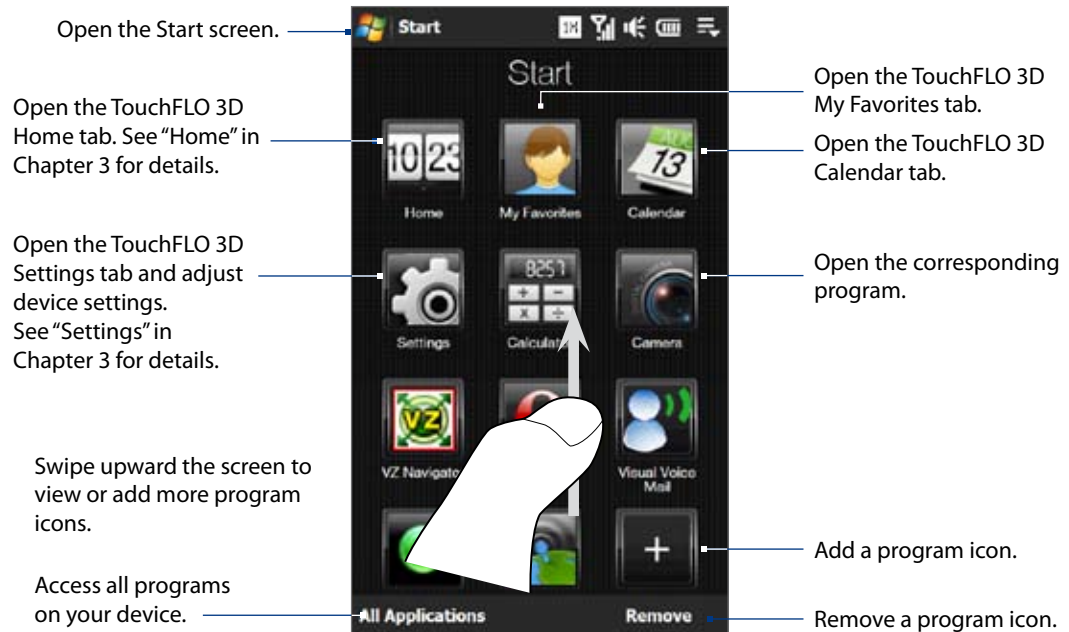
Open the Start screen.

Start

Start

Open the TouchFLO 3D My Favorites tab.

Open the TouchFLO 3D Home tab. See "Home" in Chapter 3 for details.

10 23

Home

My Favorites

13

Calendar

Open the TouchFLO 3D Calendar tab.

Open the TouchFLO 3D Settings tab and adjust device settings. See "Settings" in Chapter 3 for details.

Settings

8257

Calculat

Camera

Open the corresponding program.

VZ

VZ Navigat

Visual Voice Mail

Swipe upward the screen to view or add more program icons.

+

Add a program icon.

Access all programs on your device.

All Applications

Remove

Remove a program icon.